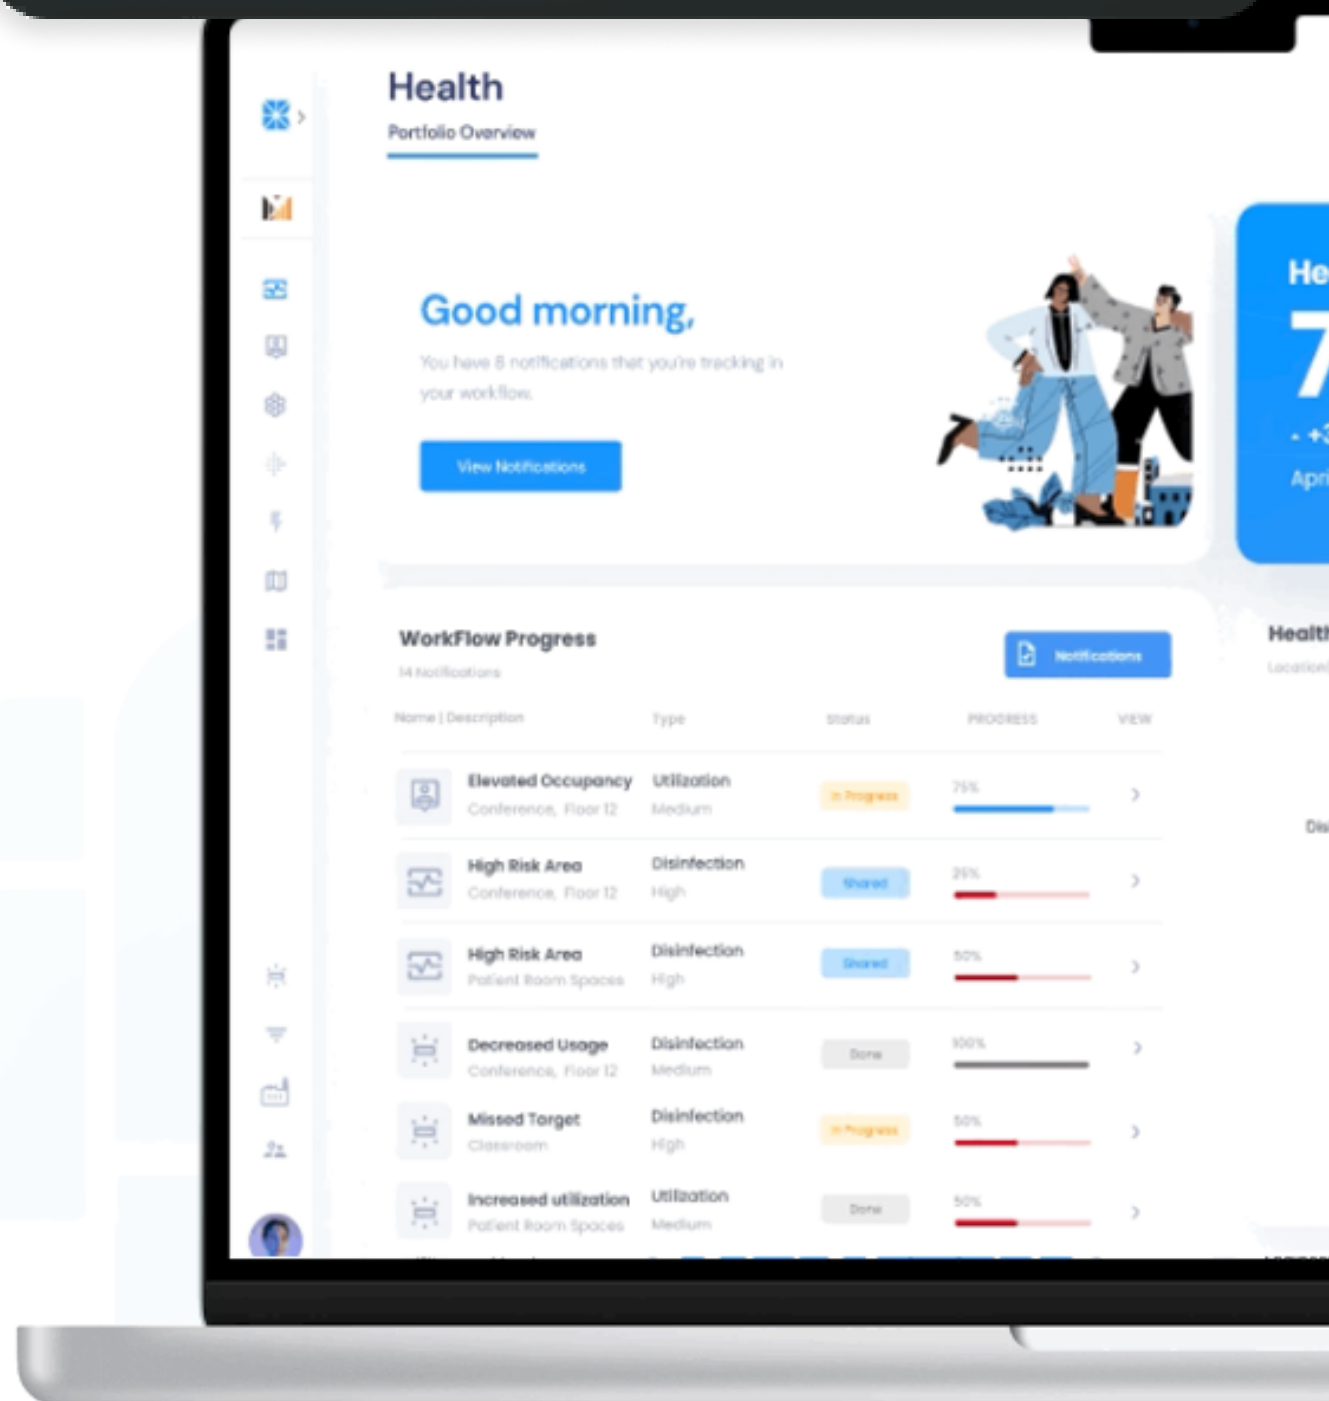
Health
Portfolio Overview

Good morning,
You have 8 notifications that you're tracking in your workflow.
View Notifications

He
7
- +3
Apr

WorkFlow Progress
14 Notifications
Notifications

Healt
Location

| Name \| Description | Type | Status | PROGRESS | VIEW |
|---|---|---|---|---|
| Elevated Occupancy Conference, Floor 12 | Utilization Medium | In Progress | 75% | › |
| High Risk Area Conference, Floor 12 | Disinfection High | Shared | 25% | › |
| High Risk Area Patient Room Spaces | Disinfection High | Shared | 50% | › |
| Decreased Usage Conference, Floor 12 | Disinfection Medium | Done | 100% | › |
| Missed Target Classroom | Disinfection High | In Progress | 50% | › |
| Increased utilization Patient Room Spaces | Utilization Medium | Done | 50% | › |

Dis